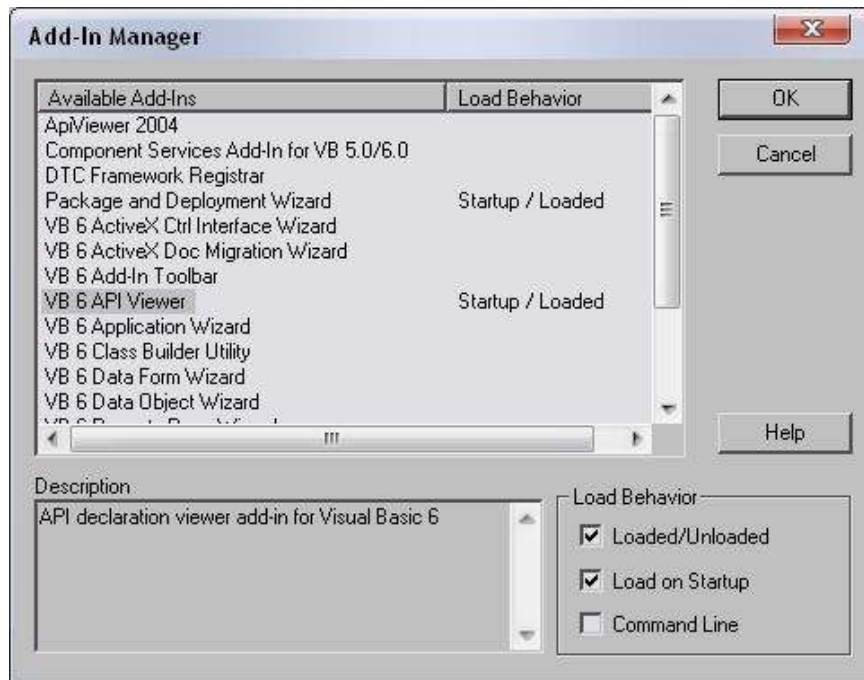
Add-In Manager

| Available Add-Ins | Load Behavior |
|---|---|
| ApiViewer 2004 | |
| Component Services Add-In for VB 5.0/6.0 | |
| DTC Framework Registrar | |
| Package and Deployment Wizard | Startup / Loaded |
| VB 6 ActiveX Ctrl Interface Wizard | |
| VB 6 ActiveX Doc Migration Wizard | |
| VB 6 Add-In Toolbar | |
| VB 6 API Viewer | Startup / Loaded |
| VB 6 Application Wizard | |
| VB 6 Class Builder Utility | |
| VB 6 Data Form Wizard | |
| VB 6 Data Object Wizard | |
| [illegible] | |

OK

Cancel

Help

Description

API declaration viewer add-in for Visual Basic 6

Load Behavior

Loaded/Unloaded

Load on Startup

Command Line